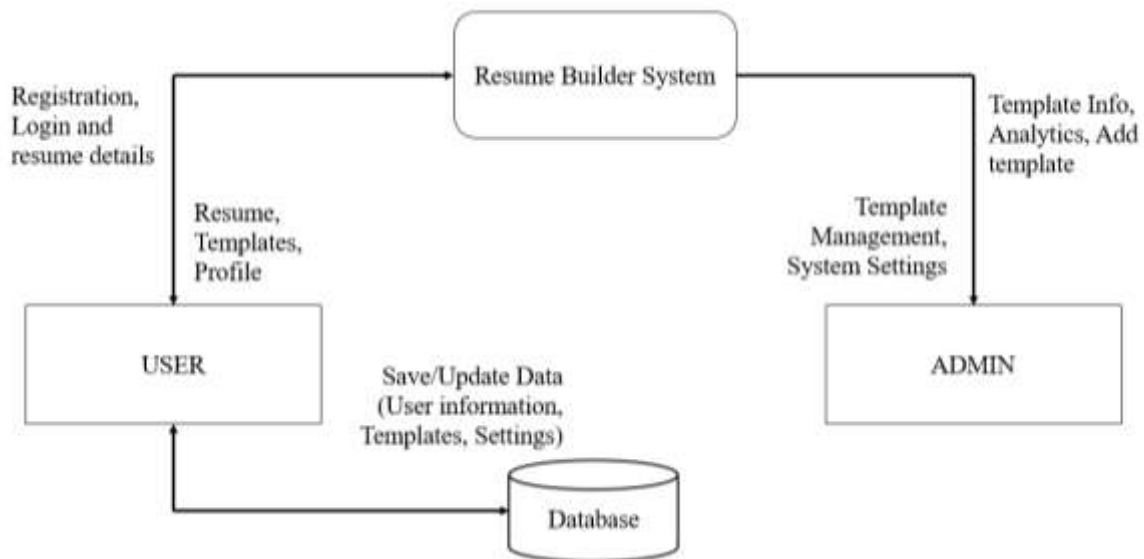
Resume Builder System

Registration, Login and resume details

Template Info, Analytics, Add template

Resume, Templates, Profile

Template Management, System Settings

USER

ADMIN

Save/Update Data (User information, Templates, Settings)

Database